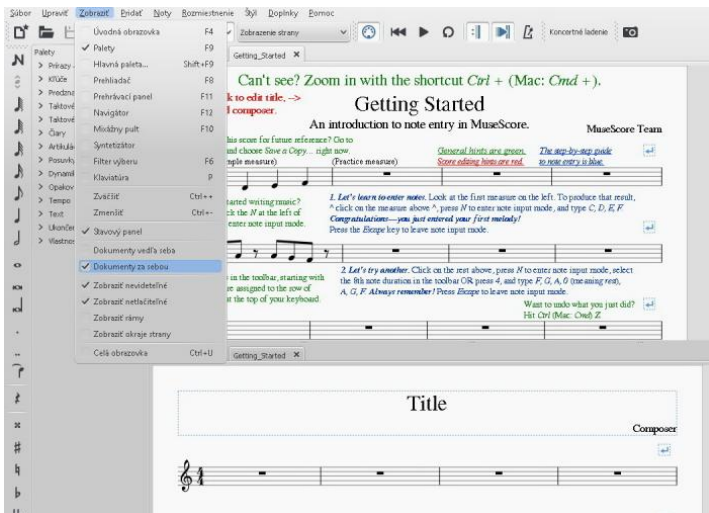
Súbor Upraviť Zobraziť Pridať Noty Rozmiestnenie Štýl Doplnky Pomoc

Zobrazenie strany

Koncertné ladenie

Palety
> Prírazy
> Kľúče
> Predzna
> Taktové
> Taktové
> Čiary
> Artikulá
> Posuvky
> Dynamil
> Opakov
> Tempo
> Text
> Ukončer
> Vlastnos

| | |
|---|---|
| Úvodná obrazovka | F4 |
| ✓ Palety | F9 |
| Hlavná paleta... | Shift+F9 |
| Prehliadač | F8 |
| Prehrávací panel | F11 |
| Navigátor | F12 |
| Miešaný pult | F10 |
| Syntetizátor | |
| Filter výberu | F6 |
| Klaviatúra | P |
| Zväčšiť | Ctrl++ |
| Zmenšiť | Ctrl+- |
| ✓ Stavový panel | |
| Dokumenty vedľa seba | |
| ✓ Dokumenty za sebou | |
| ✓ Zobraziť neviditeľné | |
| ✓ Zobraziť netlačiteľné | |
| Zobraziť rámy | |
| Zobraziť okraje strany | |
| Celá obrazovka | Ctrl+U |

Getting_Started ×

Can't see? Zoom in with the shortcut Ctrl + (Mac: Cmd +).

k to edit title, -->
l composer.

Getting Started

An introduction to note entry in MuseScore.

MuseScore Team

his score for future reference? Go to
and choose Save a Copy... right now.
mple measure) (Practice measure)

General hints are green.
Score editing hints are red.

The step-by-step guide
to note entry is blue.

started writing music?
ck the N at the left of
enter note input mode.

1. Let's learn to enter notes. Look at the first measure on the left. To produce that result, ^ click on the measure above ^, press N to enter note input mode, and type C, D, E, F.
Congratulations—you just entered your first melody!
Press the Escape key to leave note input mode.

s in the toolbar, starting with
assigned to the row of
t the top of you keyboad.

2. Let's try another. Click on the rest above, press N to enter note input mode, select the 8th note duration in the toolbar OR press 4, and type F, G, A, 0 (meaning rest), A, G, F. Always remember! Press Escape to leave note input mode.

Want to undo what you just did?
Hit Ctrl (Mac: Cmd) Z.

Getting_Started ×

Title

Composer